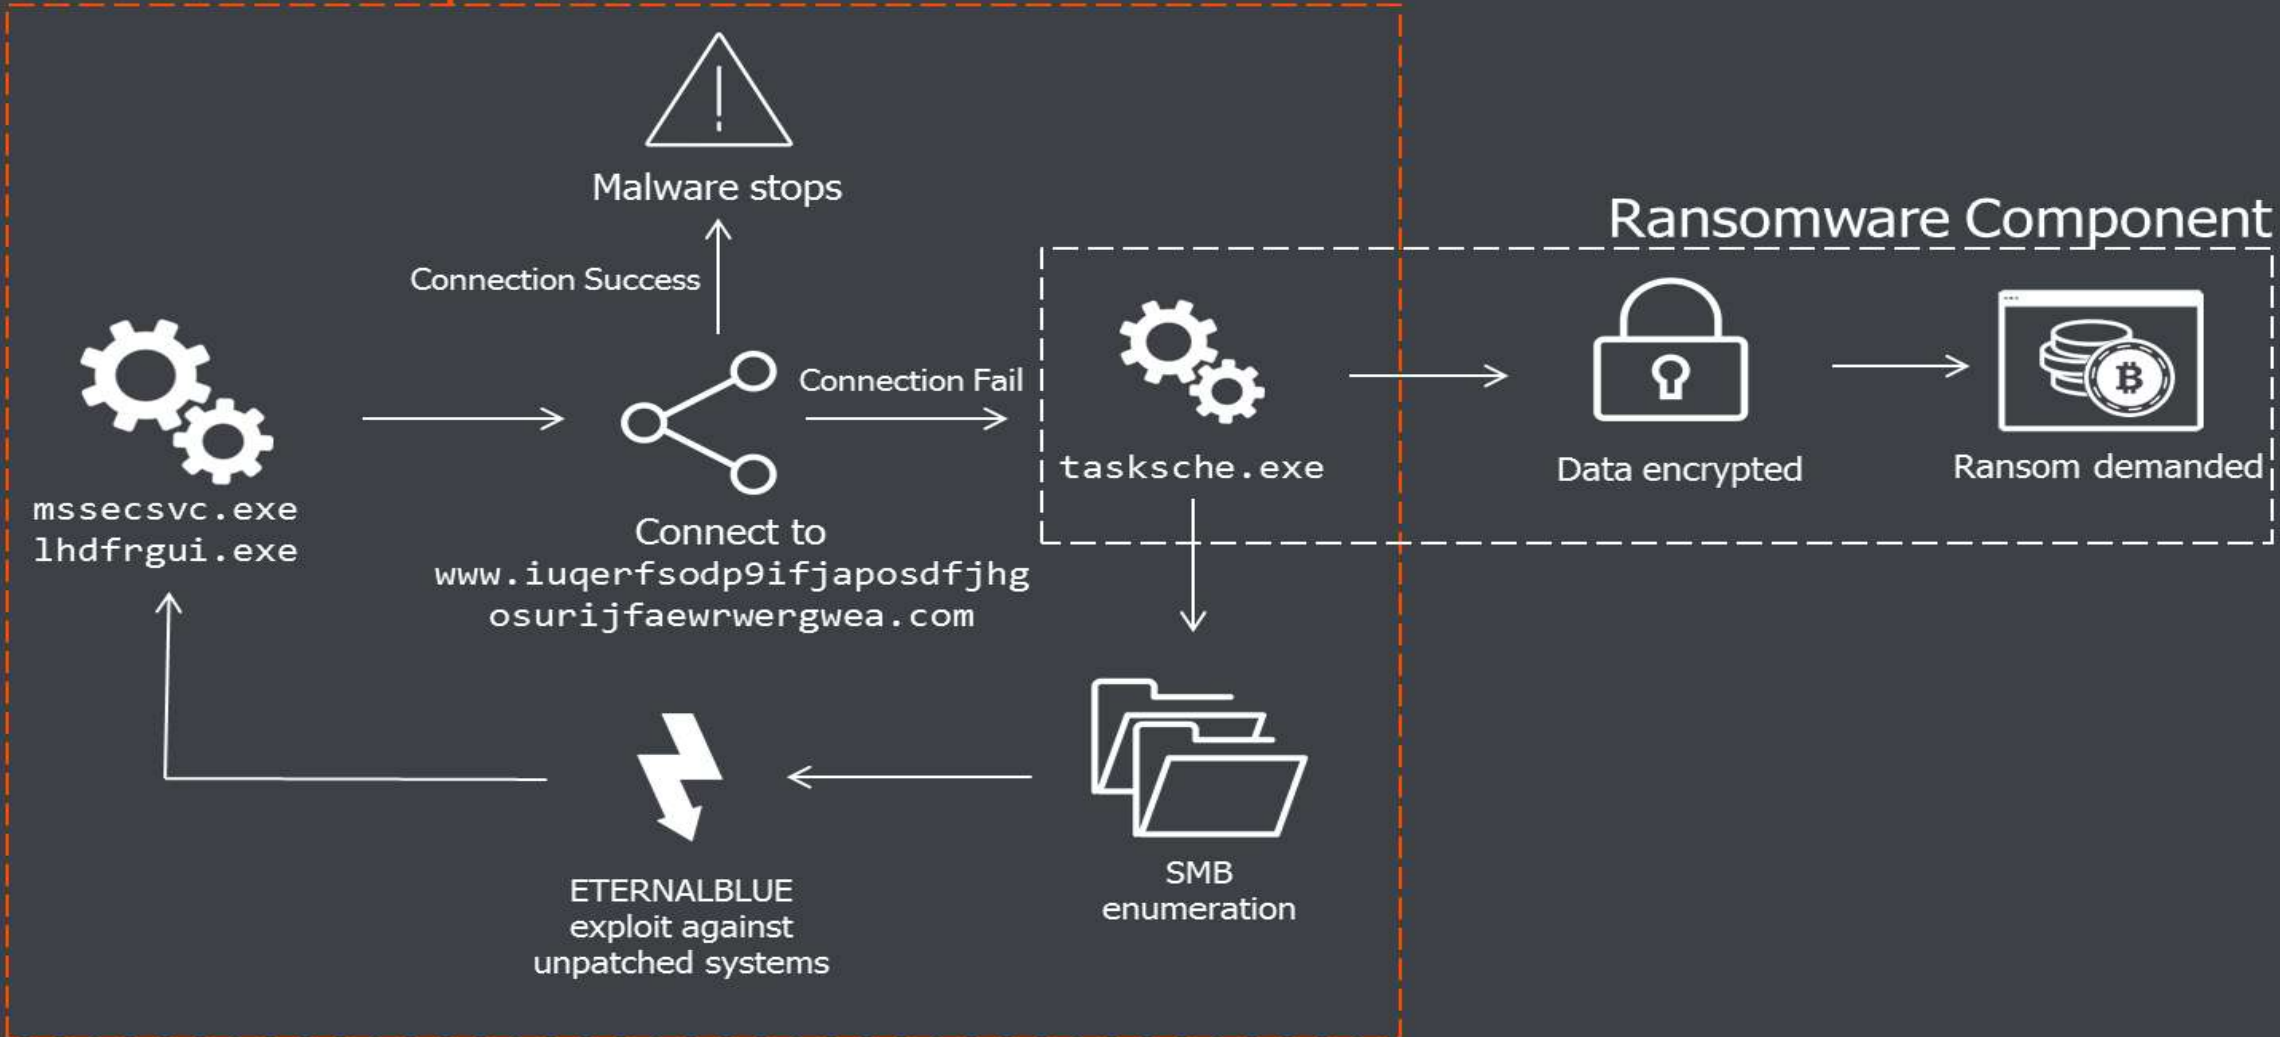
Malware stops

Connection Success

Ransomware Component

mssecsvc.exe
lhdfrgui.exe

Connection Fail

tasksche.exe

Data encrypted

Ransom demanded

Connect to
www.iuqerfsodp9ifjaposdfjhg
osurijfaewrwergwea.com

ETERNALBLUE
exploit against
unpatched systems

SMB
enumeration